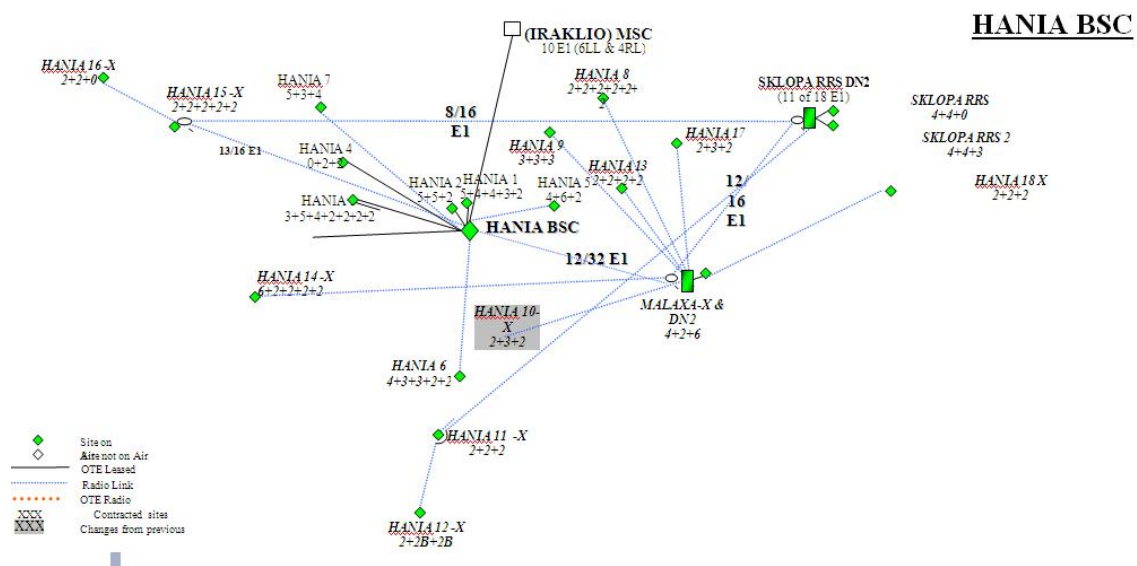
HANIA BSC

(IRAKLIO) MSC
10 E1 (6LL & 4RL)

HANIA 16 -X
2+2+0

HANIA 15 -X
2+2+2+2+2

HANIA 7
5+3+4

HANIA 8
2+2+2+2+2+

SKLOPA RRS DN2
(11 of 18 E1)

SKLOPA RRS
4+4+0

SKLOPA RRS 2
4+4+3

8/16
E1

13/16 E1

HANIA 4
0+2+8

HANIA 9
3+3+3

HANIA 17
2+3+2

HANIA 13
2+2+2+2

12/
16
E1

HANIA 18 X
2+2+2

HANIA 2
5+5+2

HANIA 1
5+4+4+3+2

HANIA 5
4+6+2

HANIA
3+5+4+2+2+2+2

HANIA BSC

12/32 E1

HANIA 14 -X
6+2+2+2+2

HANIA 10-
X
2+3+2

MALAXA-X &
DN2
4+2+6

HANIA 6
4+3+3+2+1

HANIA 11 -X
2+2+2

HANIA 12 -X
2+2B+2B

Site on
Site not on Air
OTE Leased
Radio Link
OTE Radio
XXX Contracted sites
XXX Changes from previous